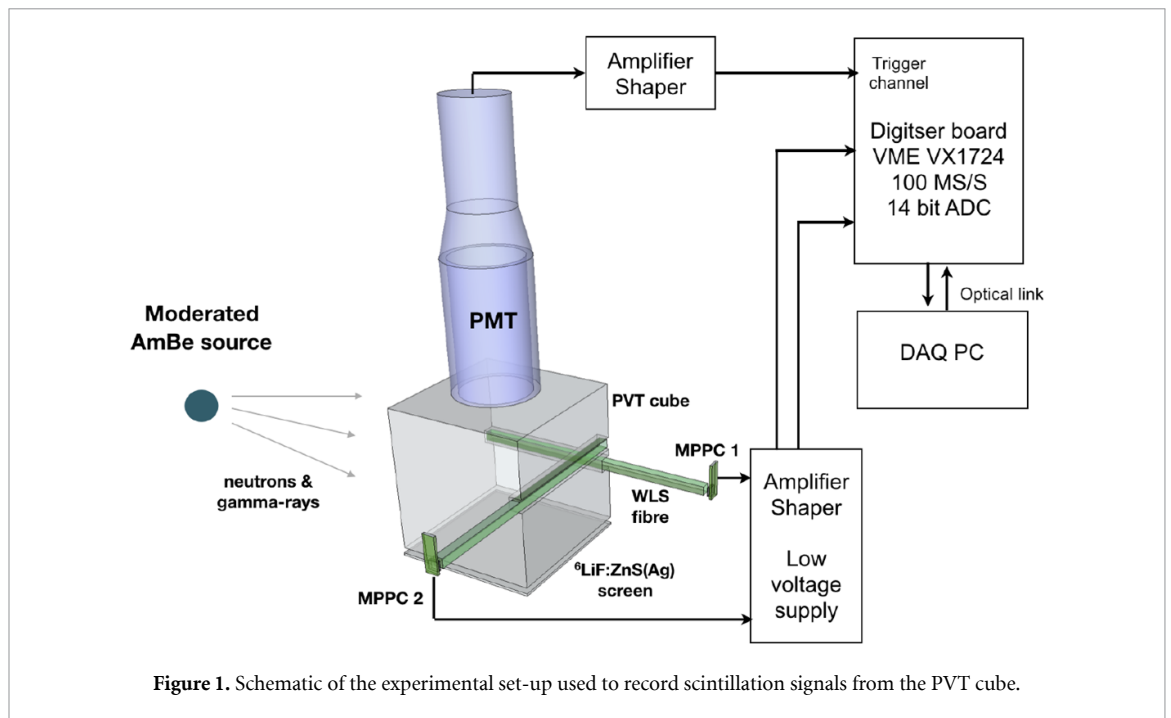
Amplifier Shaper

Trigger channel

Digitser board VME VX1724 100 MS/S 14 bit ADC

Optical link

DAQ PC

Moderated AmBe source

PMT

PVT cube

MPPC 1

neutrons & gamma-rays

WLS fibre

Amplifier Shaper

Low voltage supply

$^6$LiF:ZnS(Ag) screen

MPPC 2

**Figure 1.** Schematic of the experimental set-up used to record scintillation signals from the PVT cube.